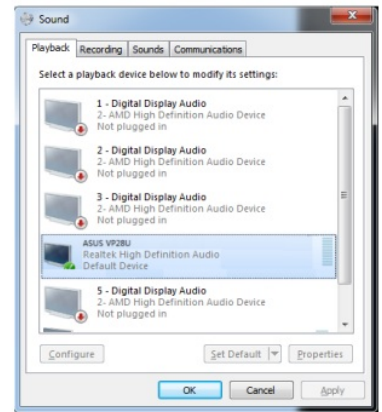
Sound

Playback | Recording | Sounds | Communications

Select a playback device below to modify its settings:

1 - Digital Display Audio
2- AMD High Definition Audio Device
Not plugged in

2 - Digital Display Audio
2- AMD High Definition Audio Device
Not plugged in

3 - Digital Display Audio
2- AMD High Definition Audio Device
Not plugged in

ASUS VP28U
Realtek High Definition Audio
Default Device

5 - Digital Display Audio
2- AMD High Definition Audio Device
Not plugged in

Configure | Set Default | Properties

OK | Cancel | Apply